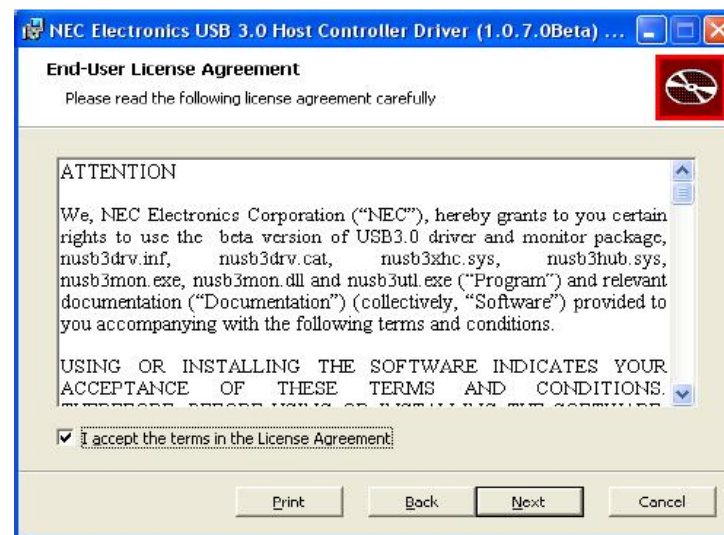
NEC Electronics USB 3.0 Host Controller Driver (1.0.7.0Beta) ...

End-User License Agreement

Please read the following license agreement carefully

ATTENTION

We, NEC Electronics Corporation ("NEC"), hereby grants to you certain rights to use the beta version of USB3.0 driver and monitor package, nusb3drv.inf, nusb3drv.cat, nusb3xhc.sys, nusb3hub.sys, nusb3mon.exe, nusb3mon.dll and nusb3utl.exe ("Program") and relevant documentation ("Documentation") (collectively, "Software") provided to you accompanying with the following terms and conditions.

USING OR INSTALLING THE SOFTWARE INDICATES YOUR ACCEPTANCE OF THESE TERMS AND CONDITIONS. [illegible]

I accept the terms in the License Agreement

Print

Back

Next

Cancel